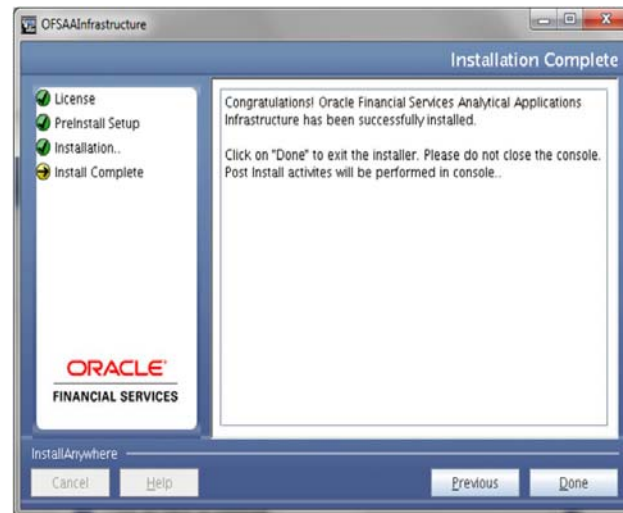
OFSAAInfrastructure

Installation Complete

License
PreInstall Setup
Installation..
Install Complete

Congratulations! Oracle Financial Services Analytical Applications Infrastructure has been successfully installed.

Click on "Done" to exit the installer. Please do not close the console. Post Install activites will be performed in console..

ORACLE
FINANCIAL SERVICES

InstallAnywhere

Cancel
Help
Previous
Done